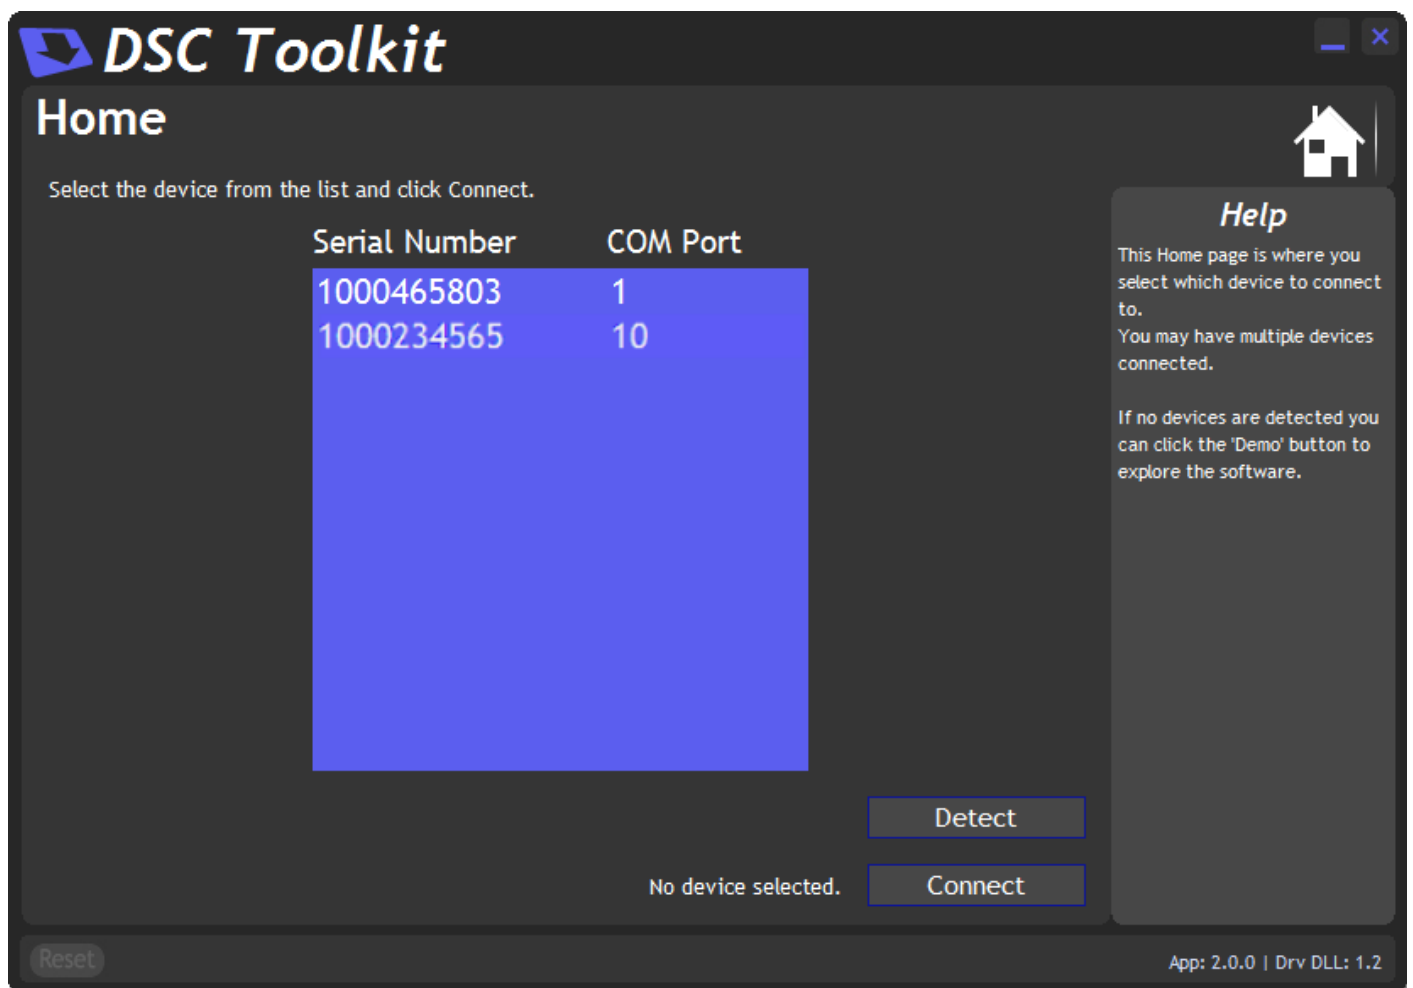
DSC Toolkit

Home

Select the device from the list and click Connect.

| Serial Number | COM Port |
|---|---|
| 1000465803 | 1 |
| 1000234565 | 10 |

Detect

No device selected.

Connect

Help

This Home page is where you select which device to connect to.
You may have multiple devices connected.

If no devices are detected you can click the 'Demo' button to explore the software.

Reset

App: 2.0.0 | Drv DLL: 1.2